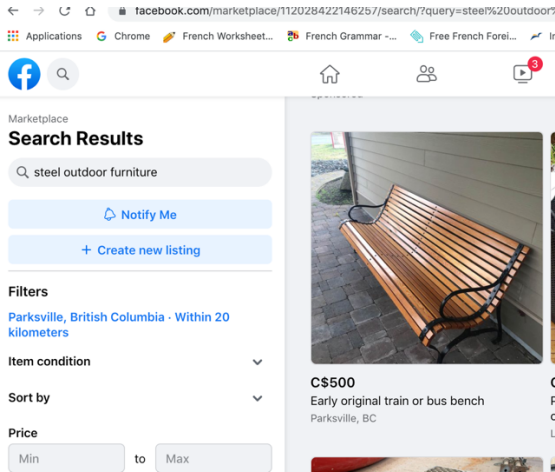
facebook.com/marketplace/112028422146257/search/?query=steel%20outdoor

Applications Chrome French Worksheet... French Grammar -... Free French Forei... In

3

Sponsored

Marketplace
Search Results

steel outdoor furniture

Notify Me

+ Create new listing

Filters

Parksville, British Columbia · Within 20 kilometers

Item condition

Sort by

Price

Min to Max

C$500
Early original train or bus bench
Parksville, BC